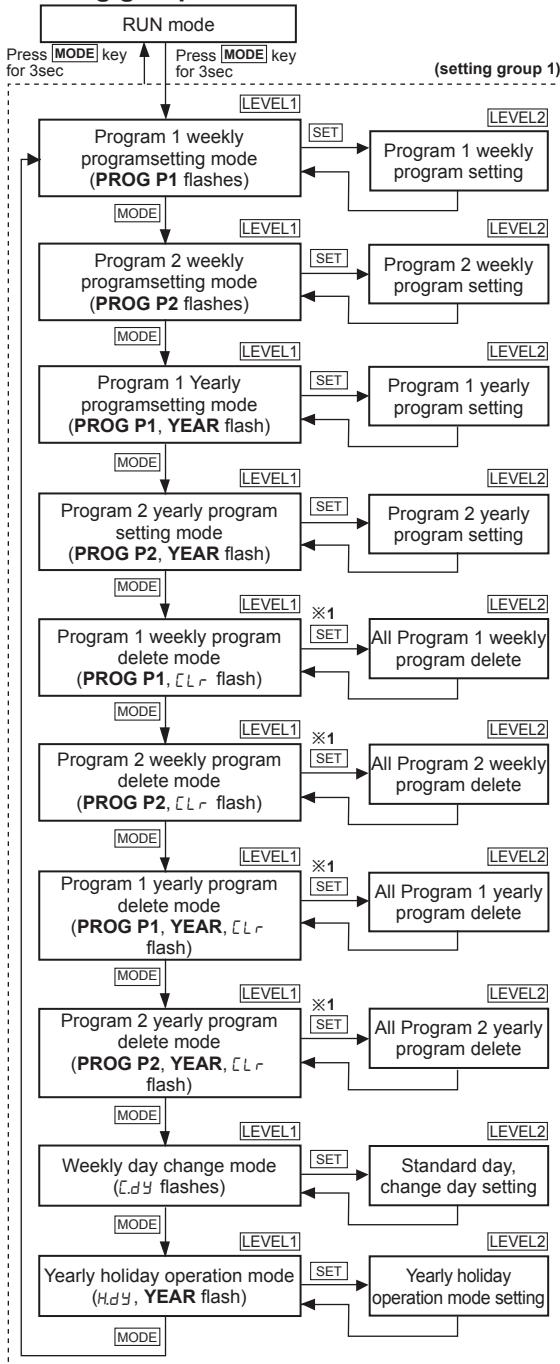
RUN mode

Press MODE key for 3sec

Press MODE key for 3sec

(setting group 1)

LEVEL1

Program 1 weekly programsetting mode (PROG P1 flashes)

SET

LEVEL2

Program 1 weekly program setting

MODE

LEVEL1

Program 2 weekly programsetting mode (PROG P2 flashes)

SET

LEVEL2

Program 2 weekly program setting

MODE

LEVEL1

Program 1 Yearly programsetting mode (PROG P1, YEAR flash)

SET

LEVEL2

Program 1 yearly program setting

MODE

LEVEL1

Program 2 yearly program setting mode (PROG P2, YEAR flash)

SET

LEVEL2

Program 2 yearly program setting

MODE

LEVEL1

※1

Program 1 weekly program delete mode (PROG P1, CLr flash)

SET

LEVEL2

All Program 1 weekly program delete

MODE

LEVEL1

※1

Program 2 weekly program delete mode (PROG P2, CLr flash)

SET

LEVEL2

All Program 2 weekly program delete

MODE

LEVEL1

※1

Program 1 yearly program delete mode (PROG P1, YEAR, CLr flash)

SET

LEVEL2

All Program 1 yearly program delete

MODE

LEVEL1

※1

Program 2 yearly program delete mode (PROG P2, YEAR, CLr flash)

SET

LEVEL2

All Program 2 yearly program delete

MODE

LEVEL1

Weekly day change mode (C.dY flashes)

SET

LEVEL2

Standard day, change day setting

MODE

LEVEL1

Yearly holiday operation mode (H.dY, YEAR flash)

SET

LEVEL2

Yearly holiday operation mode setting

MODE